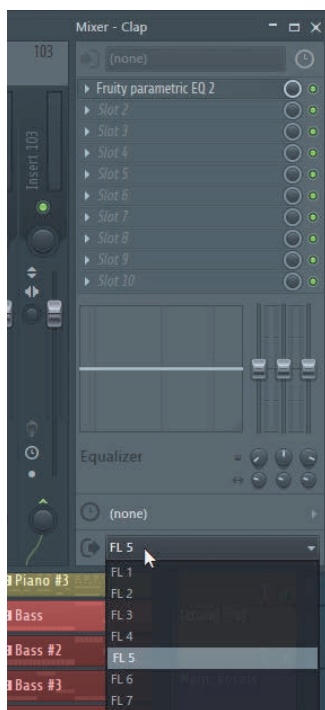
Mixer - Clap

103

Insert 103

(none)

Fruity parametric EQ 2
Slot 2
Slot 3
Slot 4
Slot 5
Slot 6
Slot 7
Slot 8
Slot 9
Slot 10

Equalizer

(none)

FL 5

Piano #3
Bass
Bass #2
Bass #3

FL 1
FL 2
FL 3
FL 4
FL 5
FL 6
FL 7